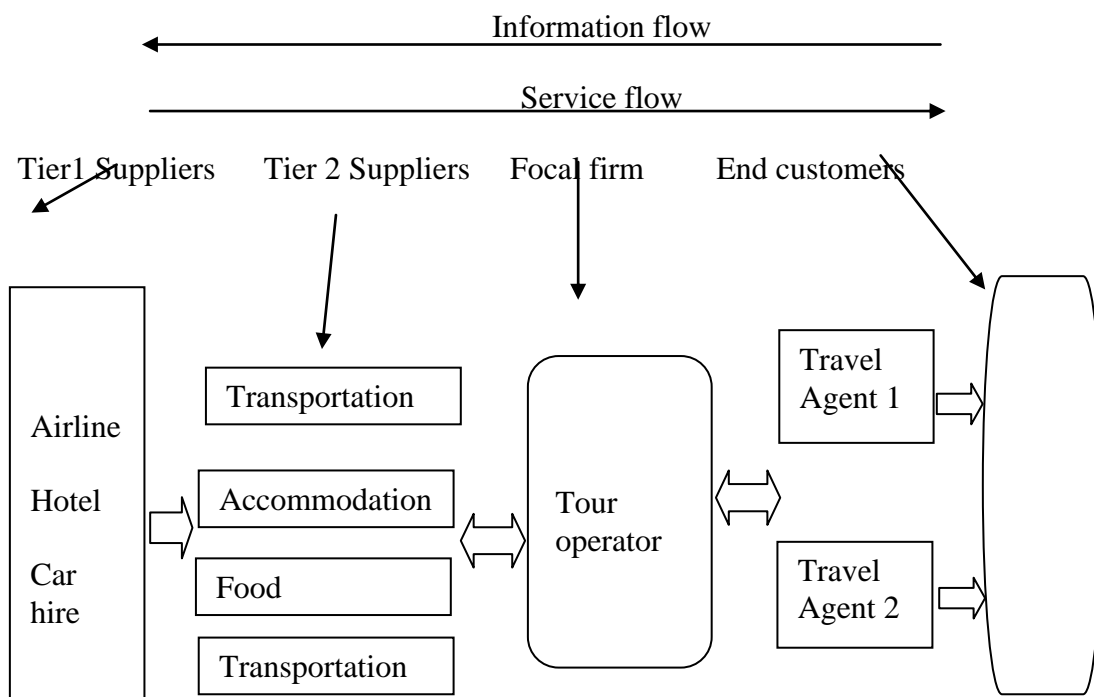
Information flow

Service flow

Tier1 Suppliers Tier 2 Suppliers Focal firm End customers

Airline

Hotel

Car hire

Transportation

Accommodation

Food

Transportation

Tour operator

Travel Agent 1

Travel Agent 2